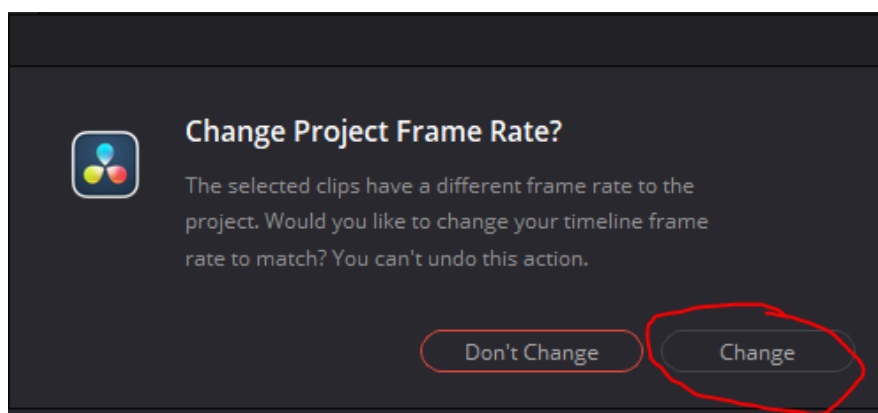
Change Project Frame Rate?

The selected clips have a different frame rate to the project. Would you like to change your timeline frame rate to match? You can't undo this action.

Don't Change

Change